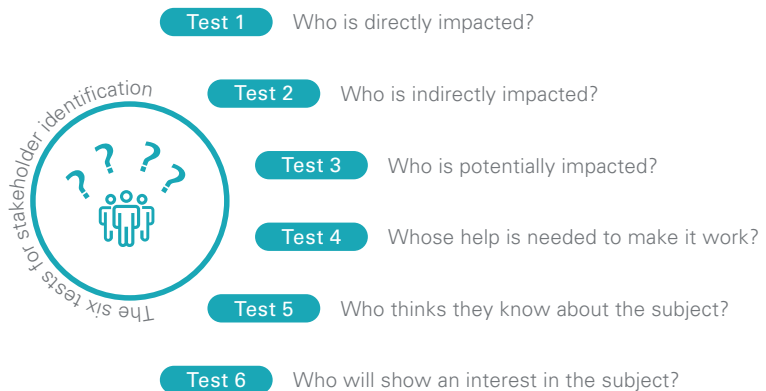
The six tests for stakeholder identification

Test 1 Who is directly impacted?

Test 2 Who is indirectly impacted?

Test 3 Who is potentially impacted?

Test 4 Whose help is needed to make it work?

Test 5 Who thinks they know about the subject?

Test 6 Who will show an interest in the subject?